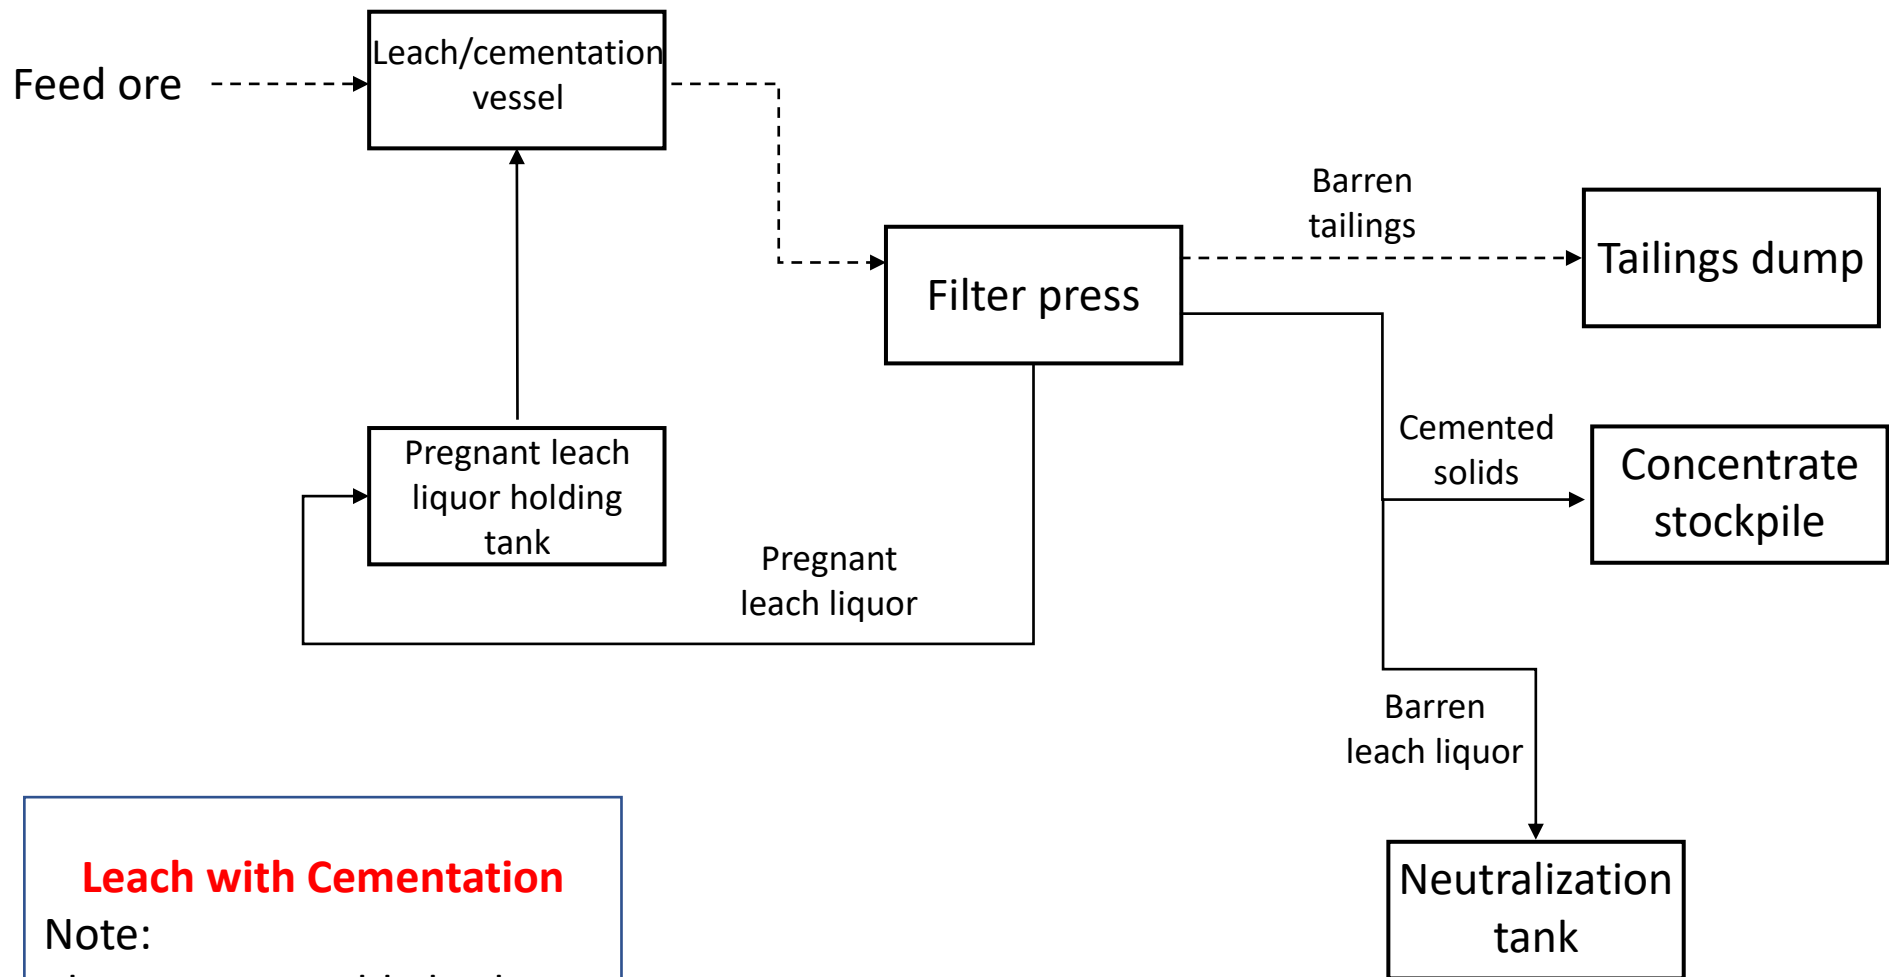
Feed ore

Leach/cementation vessel

Filter press

Barren tailings

Tailings dump

Pregnant leach liquor holding tank

Pregnant leach liquor

Cemented solids

Concentrate stockpile

Barren leach liquor

Neutralization tank

Leach with Cementation

Note:

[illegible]